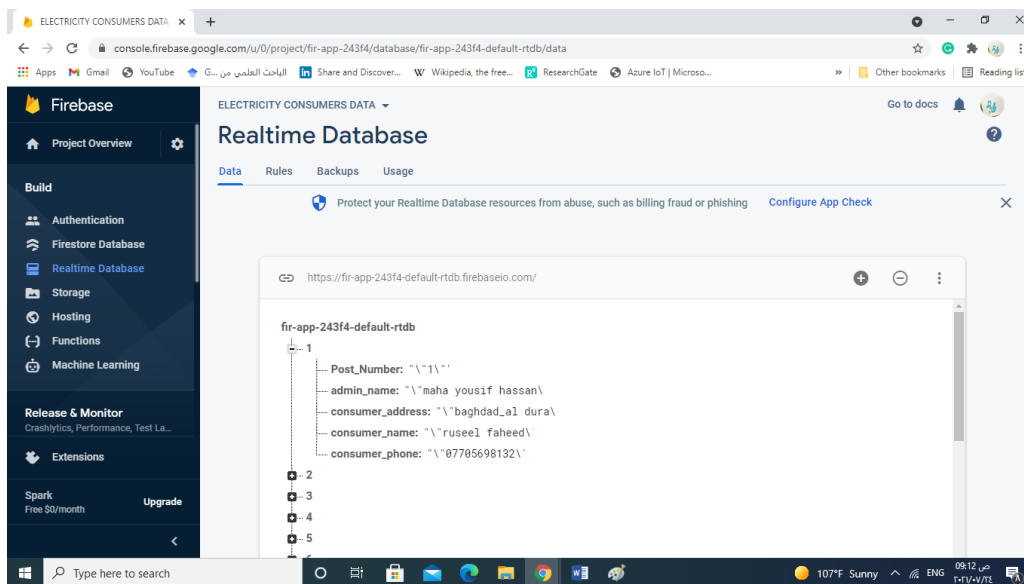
ELECTRICITY CONSUMERS DATA ×
console.firebase.google.com/u/0/project/fir-app-243f4/database/fir-app-243f4-default-rtdb/data
Apps Gmail YouTube G... الباحث العلمي من Share and Discover... Wikipedia, the free... ResearchGate Azure IoT | Microso... » Other bookmarks Reading list

Firebase
Project Overview
Build
Authentication
Firestore Database
Realtime Database
Storage
Hosting
Functions
Machine Learning
Release & Monitor
Crashlytics, Performance, Test La...
Extensions
Spark
Free $0/month
Upgrade

ELECTRICITY CONSUMERS DATA
Go to docs
Realtime Database
Data Rules Backups Usage
Protect your Realtime Database resources from abuse, such as billing fraud or phishing Configure App Check

https://fir-app-243f4-default-rtdb.firebaseio.com/

fir-app-243f4-default-rtdb
1
Post_Number: "\"1\"'
admin_name: "\"maha yousif hassan\
consumer_address: "\"baghdad_al dura\
consumer_name: "\"ruseel faheed\`
consumer_phone: "\"07705698132\`
2
3
4
5

Type here to search
107°F Sunny ENG 09:12 ص ٢٠٢١/٠٧/٢٤